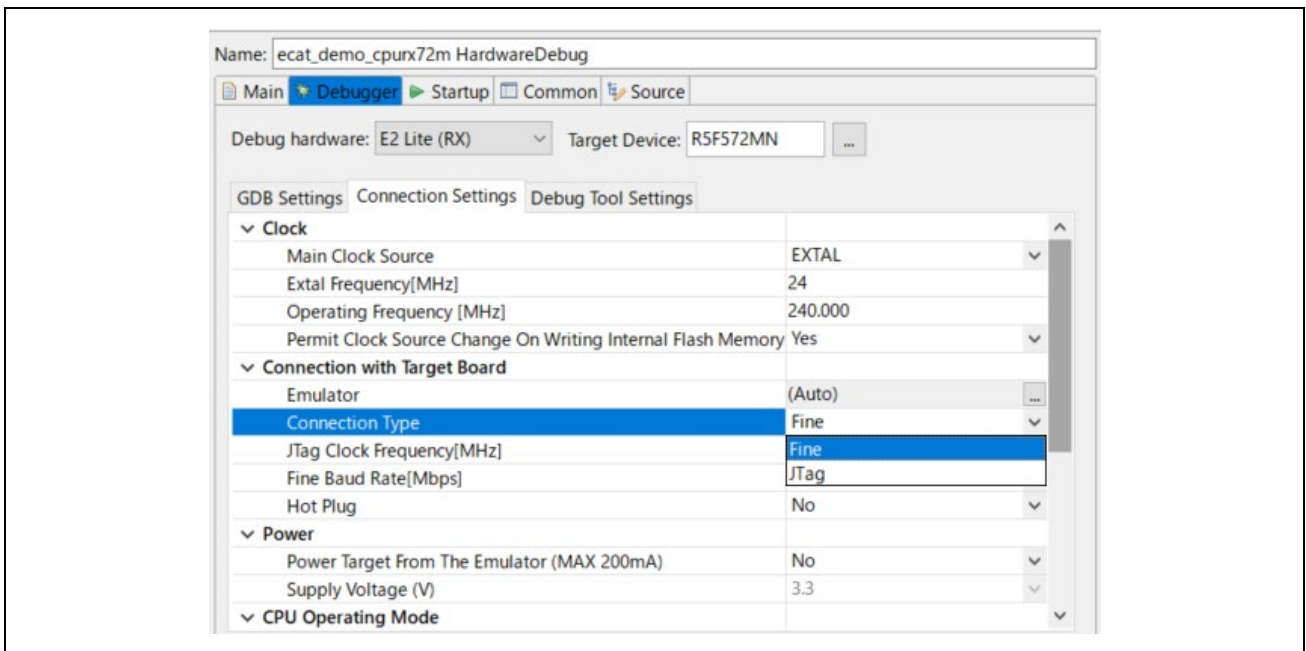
Name: ecat_demo_cpurx72m HardwareDebug

Main Debugger Startup Common Source

Debug hardware: E2 Lite (RX) Target Device: R5F572MN ...

GDB Settings Connection Settings Debug Tool Settings

| | |
|---|---|
| Clock | |
| Main Clock Source | EXTAL |
| Extal Frequency[MHz] | 24 |
| Operating Frequency [MHz] | 240.000 |
| Permit Clock Source Change On Writing Internal Flash Memory | Yes |
| Connection with Target Board | |
| Emulator | (Auto) |
| Connection Type | Fine |
| JTag Clock Frequency[MHz] | Fine |
| Fine Baud Rate[Mbps] | JTag |
| Hot Plug | No |
| Power | |
| Power Target From The Emulator (MAX 200mA) | No |
| Supply Voltage (V) | 3.3 |
| CPU Operating Mode | |